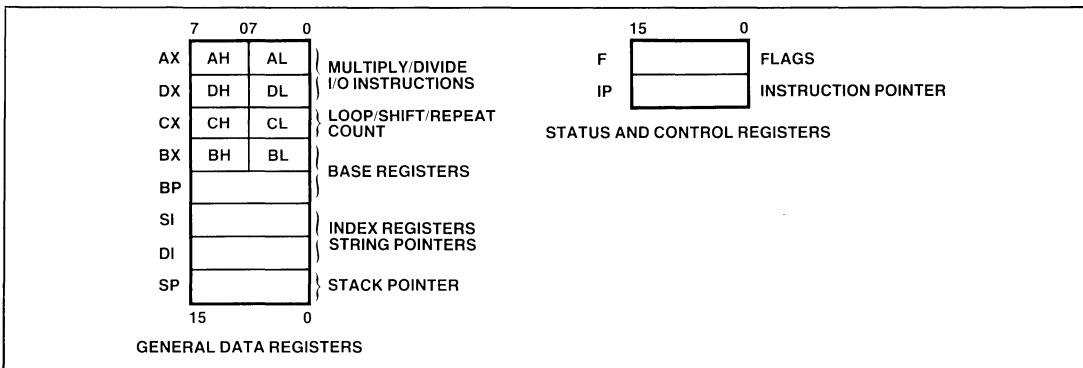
7 07 0

| | | |
|---|---|---|
| AX | AH | AL |
| DX | DH | DL |
| CX | CH | CL |
| BX | BH | BL |
| BP | | |
| SI | | |
| DI | | |
| SP | | |

15 0

MULTIPLY/DIVIDE
I/O INSTRUCTIONS
LOOP/SHIFT/REPEAT COUNT
BASE REGISTERS
INDEX REGISTERS
STRING POINTERS
STACK POINTER

GENERAL DATA REGISTERS

15 0

F FLAGS
IP INSTRUCTION POINTER

STATUS AND CONTROL REGISTERS